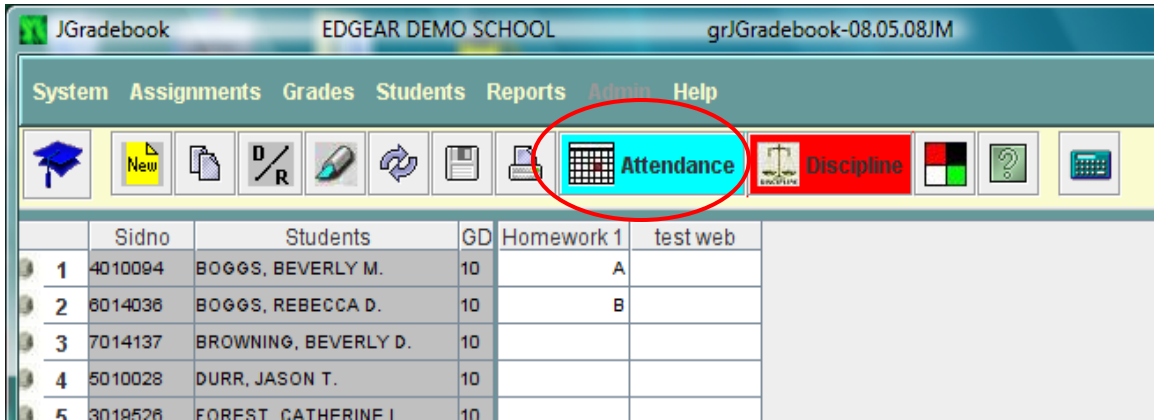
JGradebook EDGEAR DEMO SCHOOL grJGradebook-08.05.08JM

System Assignments Grades Students Reports Admin Help

New D/R Attendance Discipline

| | Sidno | Students | GD | Homework 1 | test web |
|---|---|---|---|---|---|
| 1 | 4010094 | BOGGS, BEVERLY M. | 10 | A | |
| 2 | 6014036 | BOGGS, REBECCA D. | 10 | B | |
| 3 | 7014137 | BROWNING, BEVERLY D. | 10 | | |
| 4 | 5010028 | DURR, JASON T. | 10 | | |
| 5 | 3019526 | FOREST, CATHERINE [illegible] | 10 | | |